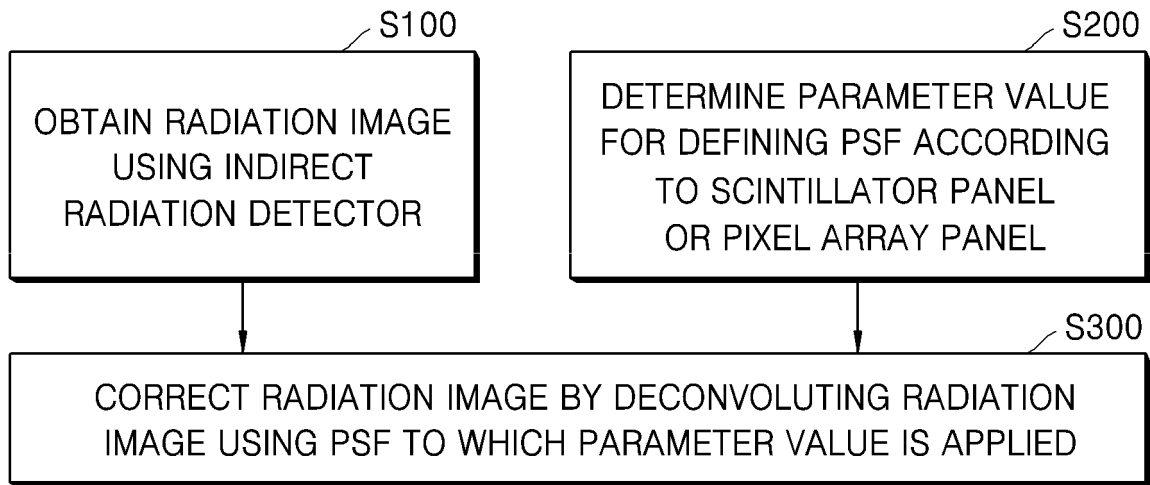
S100

OBTAIN RADIATION IMAGE USING INDIRECT RADIATION DETECTOR

S200

DETERMINE PARAMETER VALUE FOR DEFINING PSF ACCORDING TO SCINTILLATOR PANEL OR PIXEL ARRAY PANEL

S300

CORRECT RADIATION IMAGE BY DECONVOLUTING RADIATION IMAGE USING PSF TO WHICH PARAMETER VALUE IS APPLIED